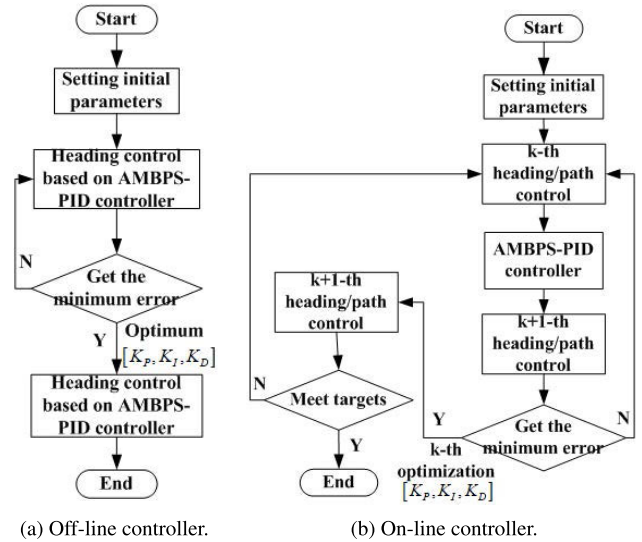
Start

Setting initial parameters

Heading control based on AMBPS-PID controller

N

Get the minimum error

Y

Optimum $[K_P, K_I, K_D]$

Heading control based on AMBPS-PID controller

End

(a) Off-line controller.

Start

Setting initial parameters

k-th heading/path control

AMBPS-PID controller

k+1-th heading/path control

k+1-th heading/path control

N

Meet targets

Y

End

Y

Get the minimum error

N

k-th optimization $[K_P, K_I, K_D]$

(b) On-line controller.